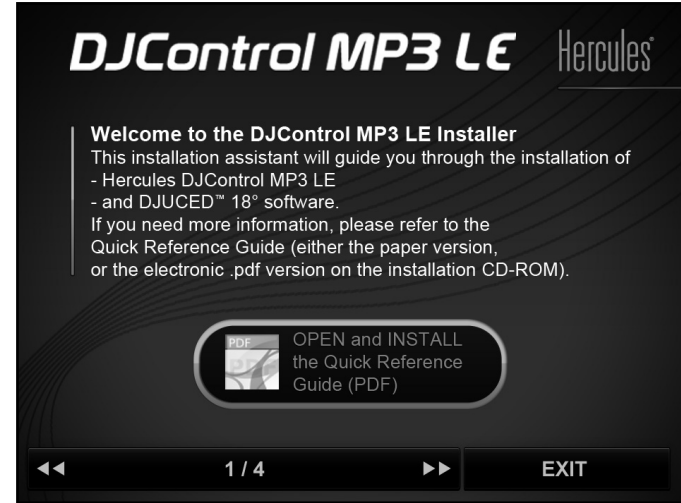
DJControl MP3 LE

Hercules

Welcome to the DJControl MP3 LE Installer
This installation assistant will guide you through the installation of
- Hercules DJControl MP3 LE
- and DJUCED™ 18° software.
If you need more information, please refer to the Quick Reference Guide (either the paper version, or the electronic .pdf version on the installation CD-ROM).

PDF

OPEN and INSTALL the Quick Reference Guide (PDF)

◀◀ 1 / 4 ▶▶

EXIT